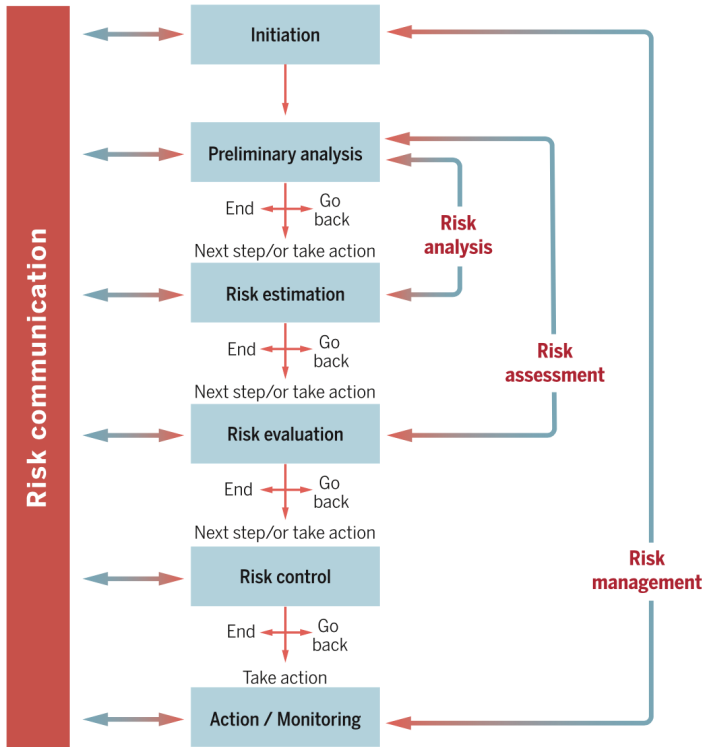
Risk communication

Initiation

Preliminary analysis

End

Go back

Next step/or take action

Risk estimation

End

Go back

Next step/or take action

Risk evaluation

End

Go back

Next step/or take action

Risk control

End

Go back

Take action

Action / Monitoring

Risk analysis

Risk assessment

Risk management